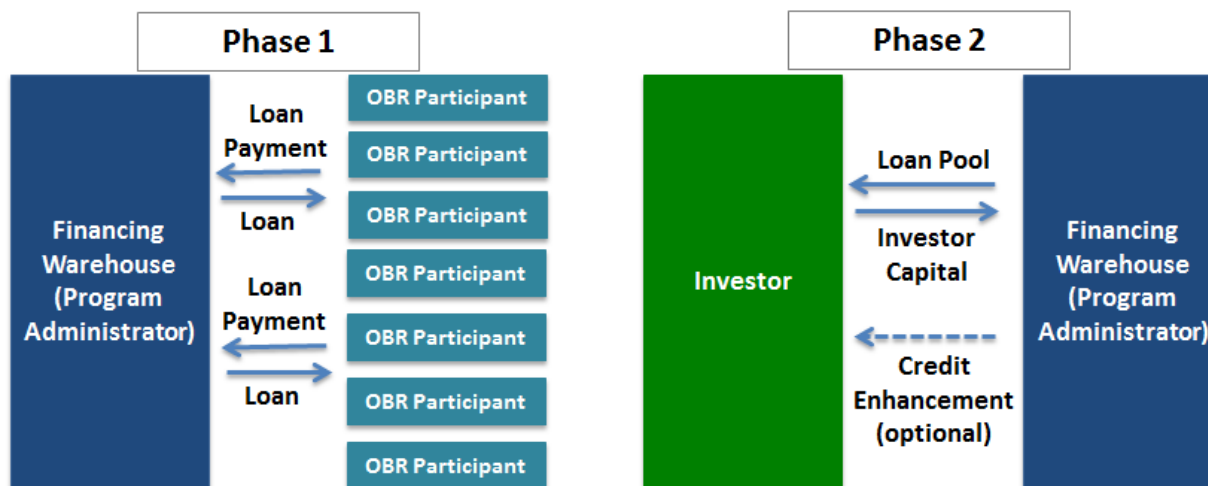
Phase 1

Financing Warehouse (Program Administrator)

Loan Payment

Loan

Loan Payment

Loan

OBR Participant

OBR Participant

OBR Participant

OBR Participant

OBR Participant

OBR Participant

OBR Participant

Phase 2

Investor

Loan Pool

Investor Capital

Credit Enhancement (optional)

Financing Warehouse (Program Administrator)